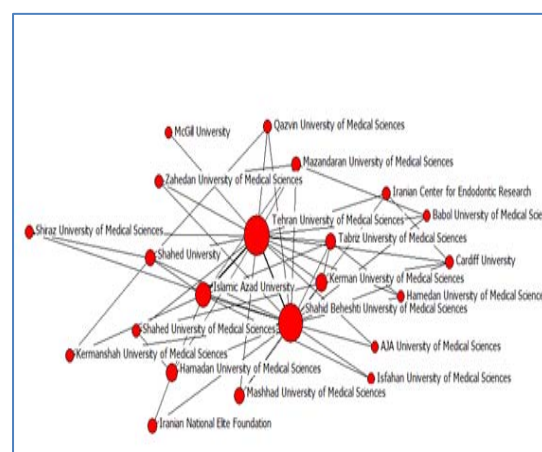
McGill University
Qazvin University of Medical Sciences
Mazandaran University of Medical Sciences
Zahedan University of Medical Sciences
Iranian Center for Endodontic Research
Babol University of Medical Sc
Shiraz University of Medical Sciences
Tehran University of Medical Sciences
Tabriz University of Medical Sciences
Shahed University
Cardiff University
Kerman University of Medical Sciences
Islamic Azad University
Hamedan University of Medical Sciences
Shahid Beheshti University of Medical Sciences
Shahed University of Medical Sciences
AJA University of Medical Sciences
Kermanshah University of Medical Sciences
Hamadan University of Medical Sciences
Isfahan University of Medical Sciences
Mashhad University of Medical Sciences
Iranian National Elite Foundation